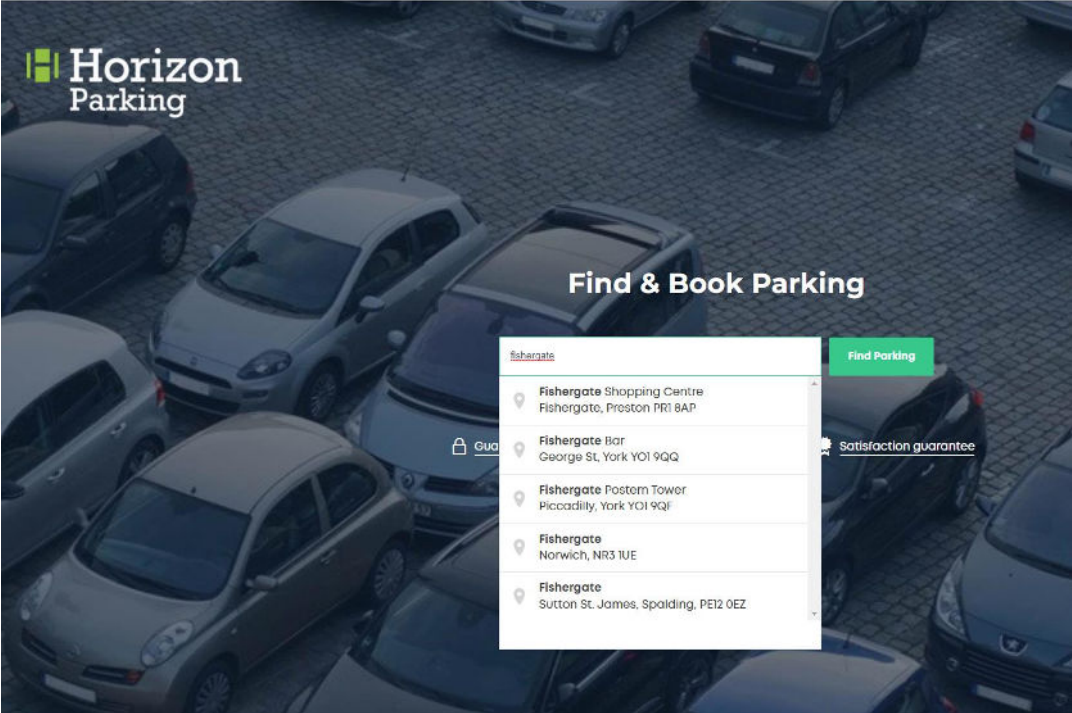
Horizon Parking

Find & Book Parking

fishergate

Find Parking

Fishergate Shopping Centre
Fishergate, Preston PR1 8AP

Fishergate Bar
George St, York YO1 9QQ

Fishergate Postern Tower
Piccadilly, York YO1 9QF

Fishergate
Norwich, NR3 1UE

Fishergate
Sutton St. James, Spalding, PE12 0EZ

Gua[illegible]

Satisfaction guarantee